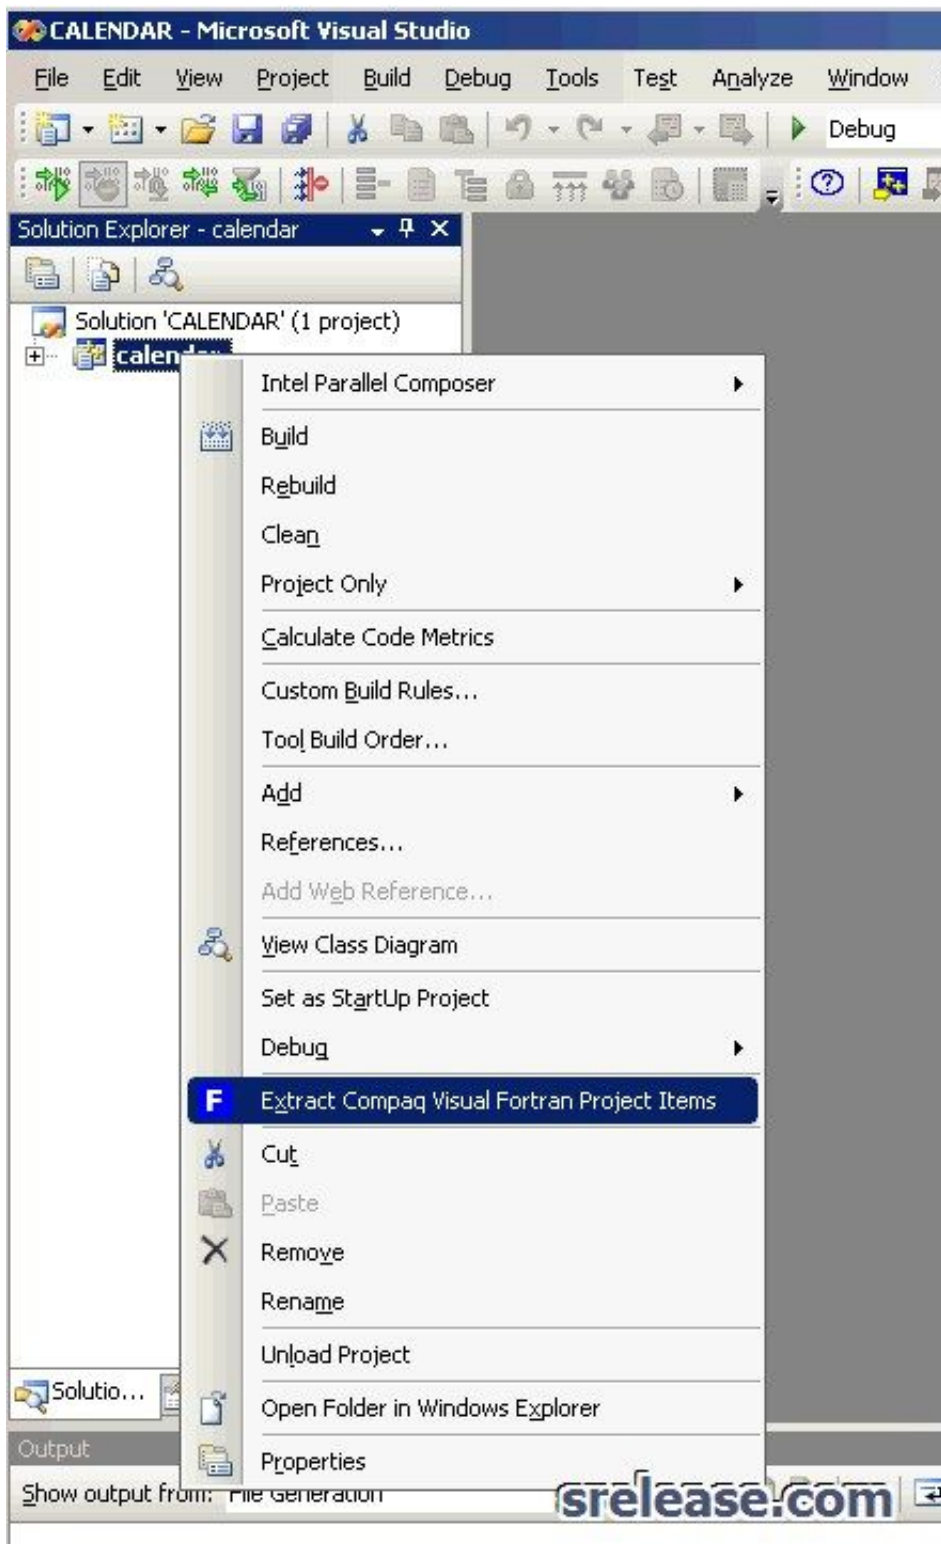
CALENDAR - Microsoft Visual Studio

File Edit View Project Build Debug Tools Test Analyze Window

Debug

Solution Explorer - calendar

Solution 'CALENDAR' (1 project)

calen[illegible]

Intel Parallel Composer
Build
Rebuild
Clean
Project Only
Calculate Code Metrics
Custom Build Rules...
Tool Build Order...
Add
References...
Add Web Reference...
View Class Diagram
Set as StartUp Project
Debug
F Extract Compaq Visual Fortran Project Items
Cut
Paste
Remove
Rename
Unload Project
Open Folder in Windows Explorer
Properties

Solutio...

Output

Show output from: File Generation

srelease.com